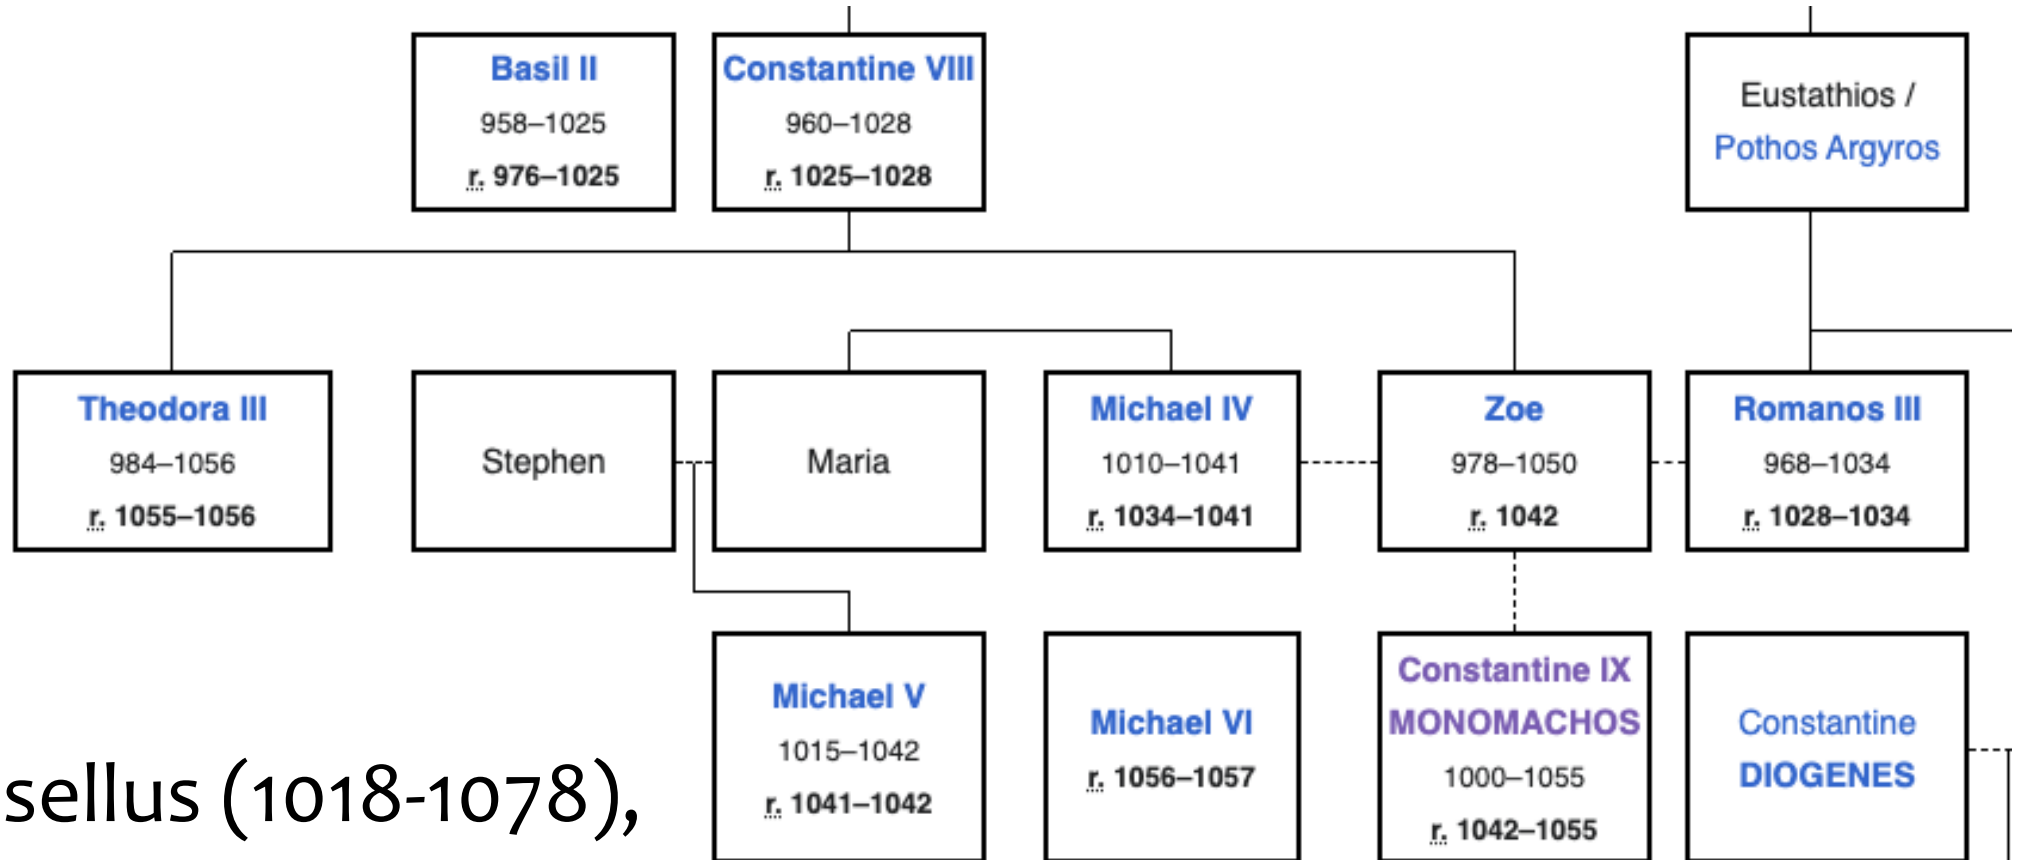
Basil II
958–1025
r. 976–1025

Constantine VIII
960–1028
r. 1025–1028

Eustathios /
Pothos Argyros

Theodora III
984–1056
r. 1055–1056

Stephen

Maria

Michael IV
1010–1041
r. 1034–1041

Zoe
978–1050
r. 1042

Romanos III
968–1034
r. 1028–1034

Michael V
1015–1042
r. 1041–1042

Michael VI
r. 1056–1057

Constantine IX
MONOMACHOS
1000–1055
r. 1042–1055

Constantine
DIOGENES

sellus (1018-1078),